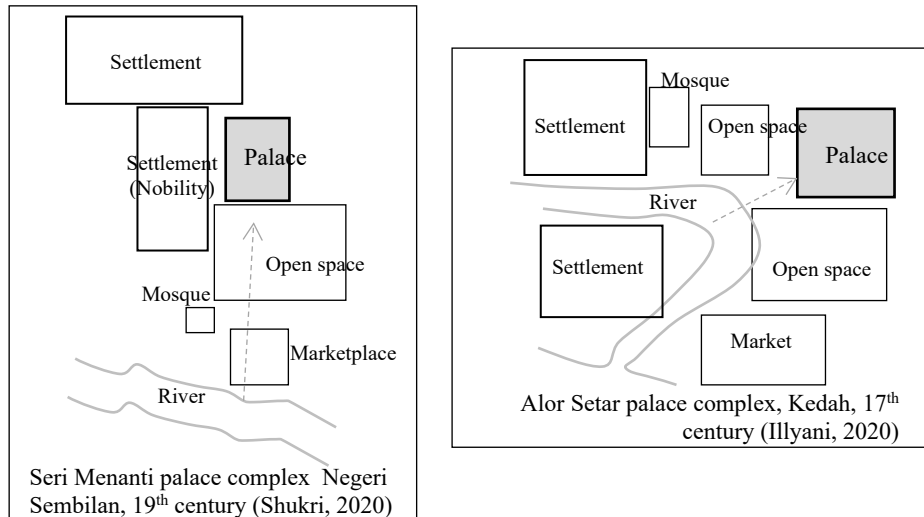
Settlement

Settlement (Nobility)

Palace

Open space

Mosque

Marketplace

River

Seri Menanti palace complex Negeri Sembilan, 19$^{th}$ century (Shukri, 2020)

Settlement

Mosque

Open space

Palace

River

Settlement

Open space

Market

Alor Setar palace complex, Kedah, 17$^{th}$ century (Illyani, 2020)